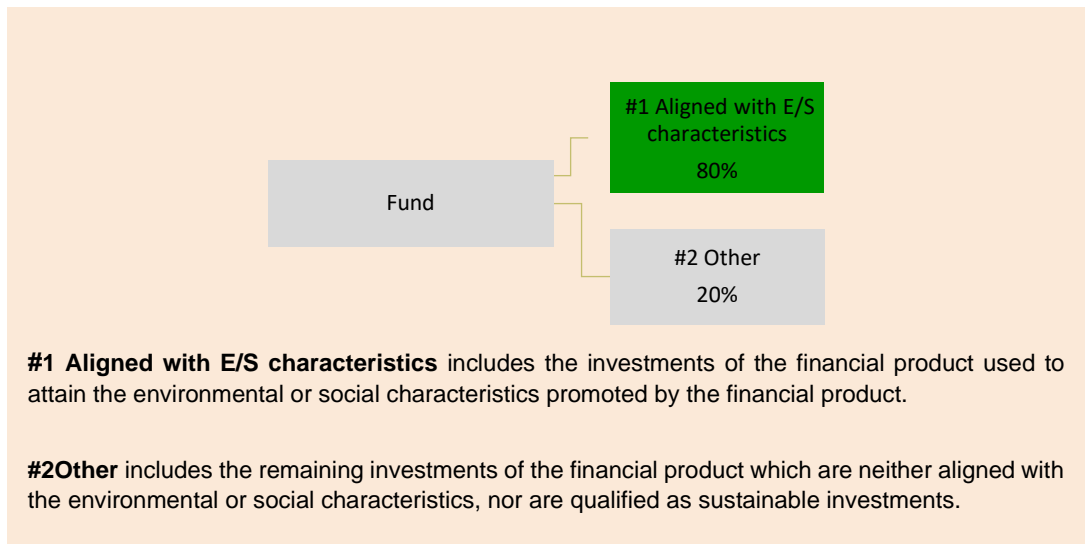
Fund

#1 Aligned with E/S characteristics
80%

#2 Other
20%

**#1 Aligned with E/S characteristics** includes the investments of the financial product used to attain the environmental or social characteristics promoted by the financial product.

**#2Other** includes the remaining investments of the financial product which are neither aligned with the environmental or social characteristics, nor are qualified as sustainable investments.